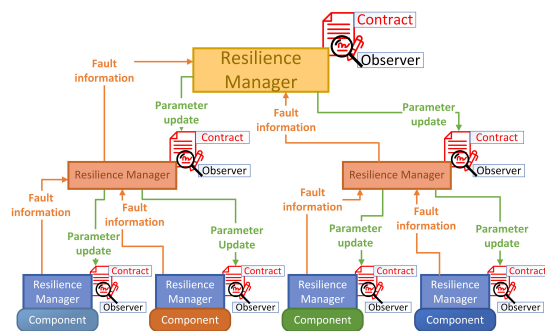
Contract

Resilience Manager

Observer

Fault information

Parameter update

Fault information

Parameter update

Contract

Contract

Resilience Manager

Observer

Resilience Manager

Observer

Fault information

Fault information

Fault information

Fault information

Parameter update

Parameter Update

Parameter update

Parameter update

Resilience Manager

Contract

Observer

Resilience Manager

Contract

Observer

Resilience Manager

Contract

Observer

Resilience Manager

Contract

Observer

Component

Component

Component

Component